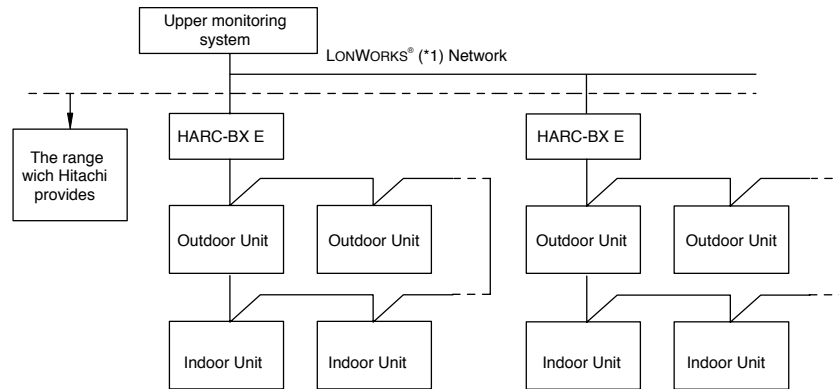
Upper monitoring system

LONWORKS® (*1) Network

The range wich Hitachi provides

HARC-BX E

HARC-BX E

Outdoor Unit

Outdoor Unit

Outdoor Unit

Outdoor Unit

Indoor Unit

Indoor Unit

Indoor Unit

Indoor Unit